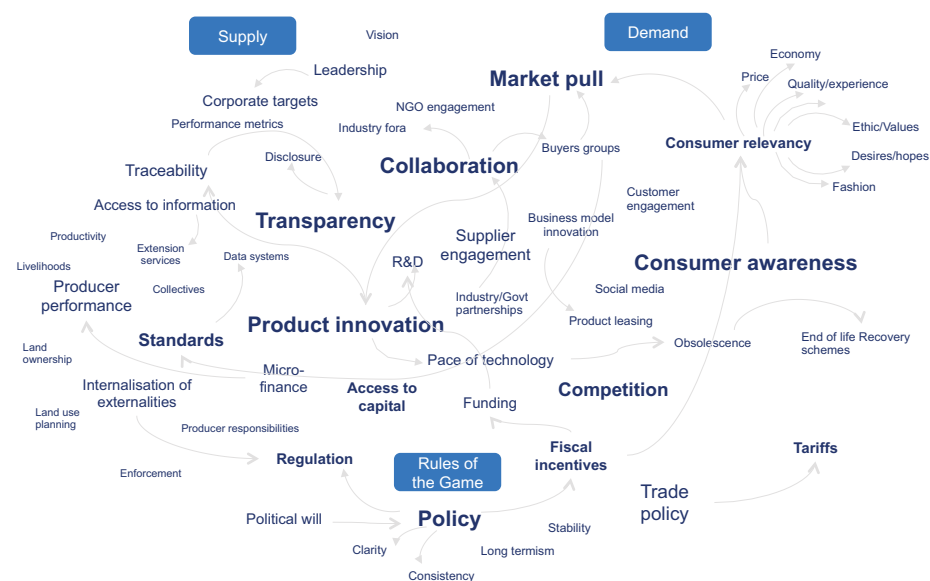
Supply

Vision

Demand

Leadership

Market pull

Economy

Price

Quality/experience

Corporate targets

NGO engagement

Performance metrics

Industry fora

Ethic/Values

Buyers groups

Consumer relevancy

Desires/hopes

Disclosure

Collaboration

Traceability

Fashion

Customer engagement

Access to information

Transparency

Business model innovation

Productivity

Extension services

Supplier engagement

Consumer awareness

Livelihoods

Data systems

R&D

Producer performance

Collectives

Social media

Industry/Govt partnerships

Standards

Product innovation

Product leasing

Land ownership

End of life Recovery schemes

Obsolescence

Micro-finance

Pace of technology

Internalisation of externalities

Access to capital

Competition

Land use planning

Funding

Producer responsibilities

Fiscal incentives

Tariffs

Regulation

Rules of the Game

Enforcement

Trade policy

Political will

Policy

Stability

Clarity

Long termism

Consistency